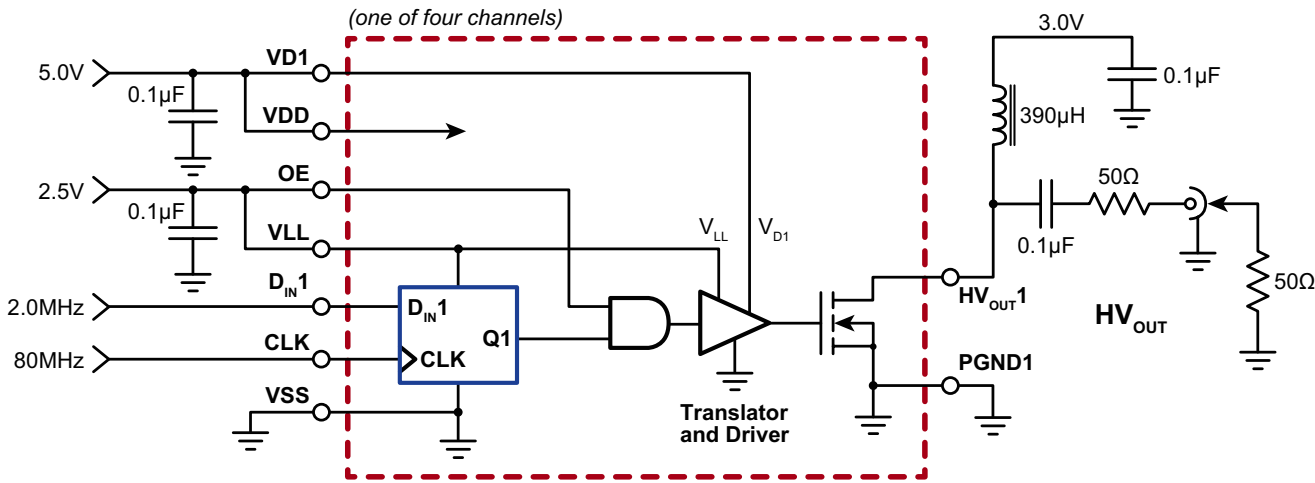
(one of four channels)

5.0V

0.1µF

VD1

VDD

2.5V

0.1µF

OE

VLL

$D_{IN}1$

2.0MHz

CLK

80MHz

VSS

$D_{IN}1$

Q1

CLK

$V_{LL}$

$V_{D1}$

Translator and Driver

3.0V

0.1µF

390µH

50Ω

0.1µF

$HV_{OUT}1$

PGND1

$HV_{OUT}$

50Ω